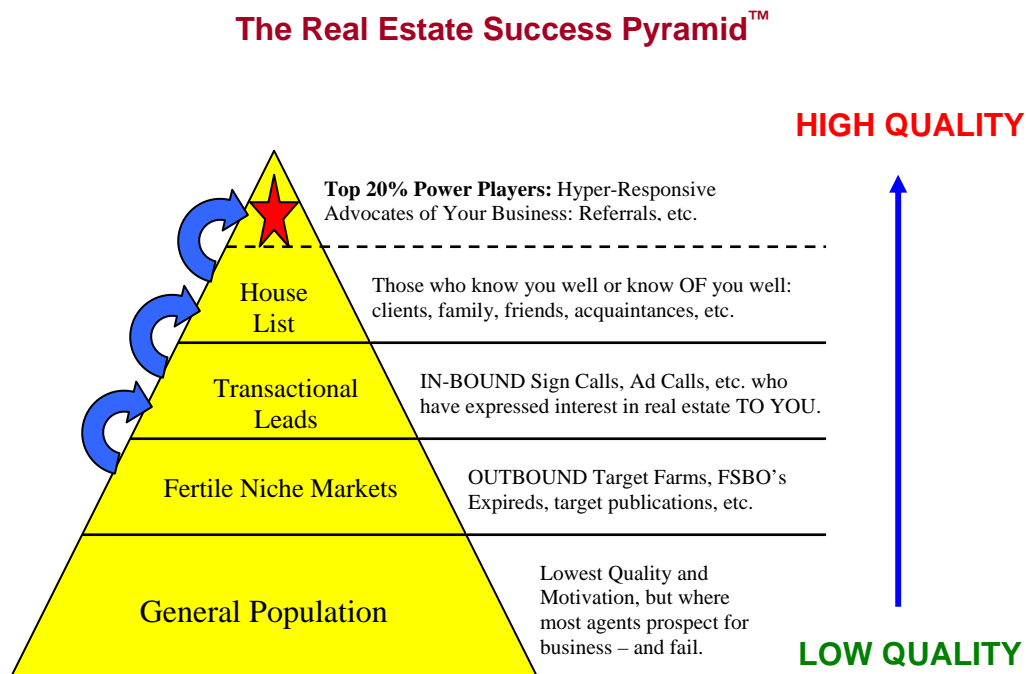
The Real Estate Success Pyramid™

HIGH QUALITY

**Top 20% Power Players:** Hyper-Responsive Advocates of Your Business: Referrals, etc.

House List

Those who know you well or know OF you well: clients, family, friends, acquaintances, etc.

Transactional Leads

IN-BOUND Sign Calls, Ad Calls, etc. who have expressed interest in real estate TO YOU.

Fertile Niche Markets

OUTBOUND Target Farms, FSBO's Expireds, target publications, etc.

General Population

Lowest Quality and Motivation, but where most agents prospect for business – and fail.

LOW QUALITY